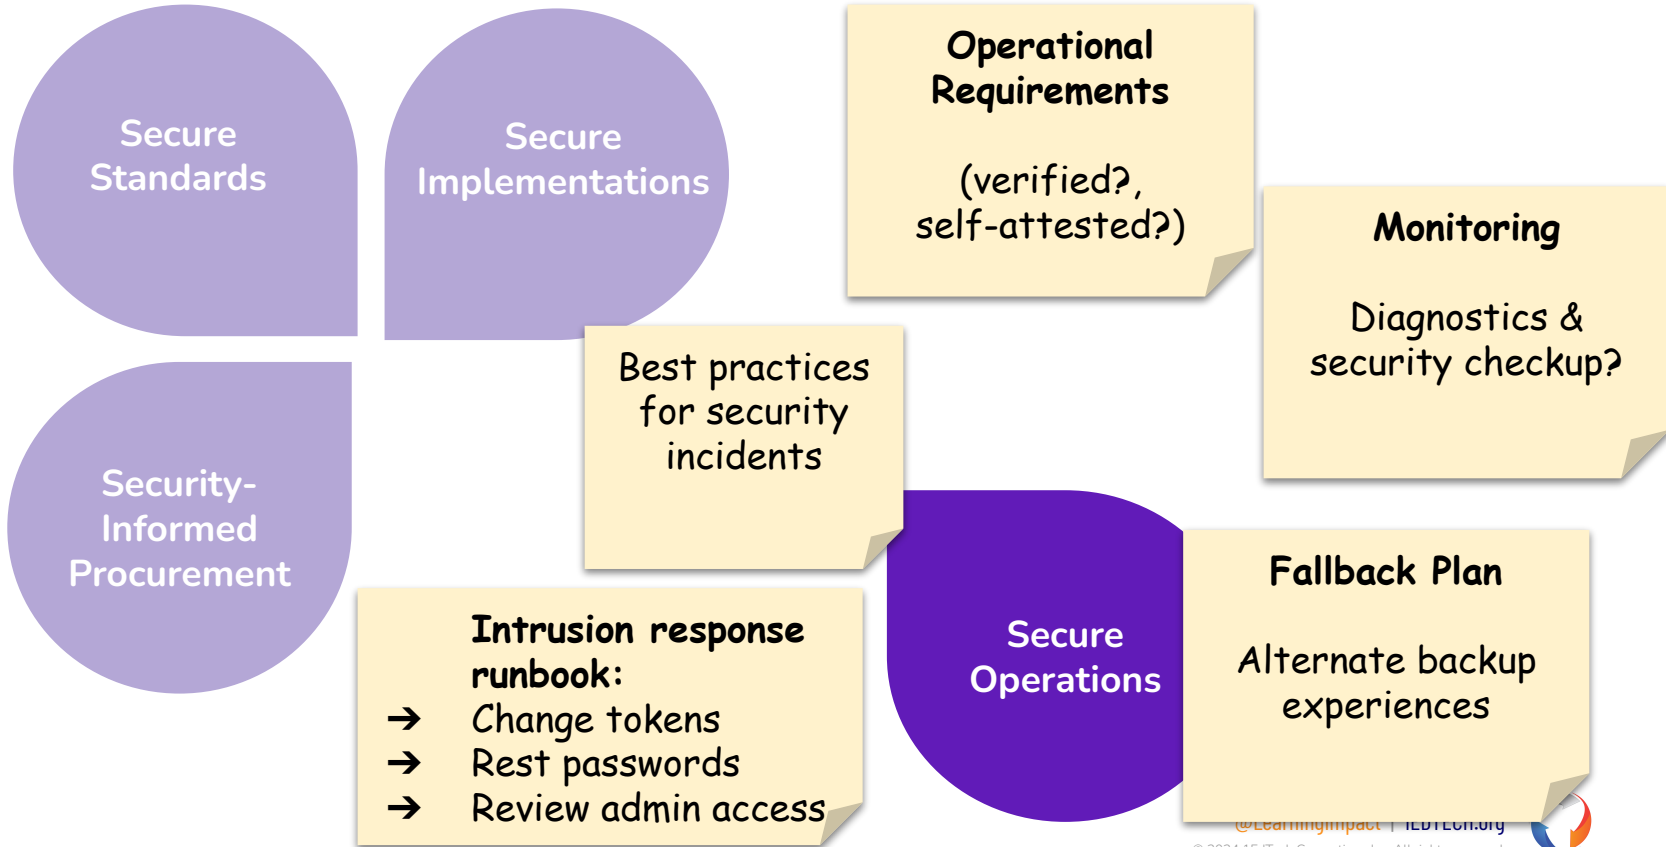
Secure Standards

Secure Implementations

Security-Informed Procurement

Operational Requirements

(verified?, self-attested?)

Monitoring

Diagnostics & security checkup?

Best practices for security incidents

Intrusion response runbook:
➔ Change tokens
➔ Rest passwords
➔ Review admin access

Secure Operations

Fallback Plan

Alternate backup experiences

@LearningImpact | 1EdTech.org